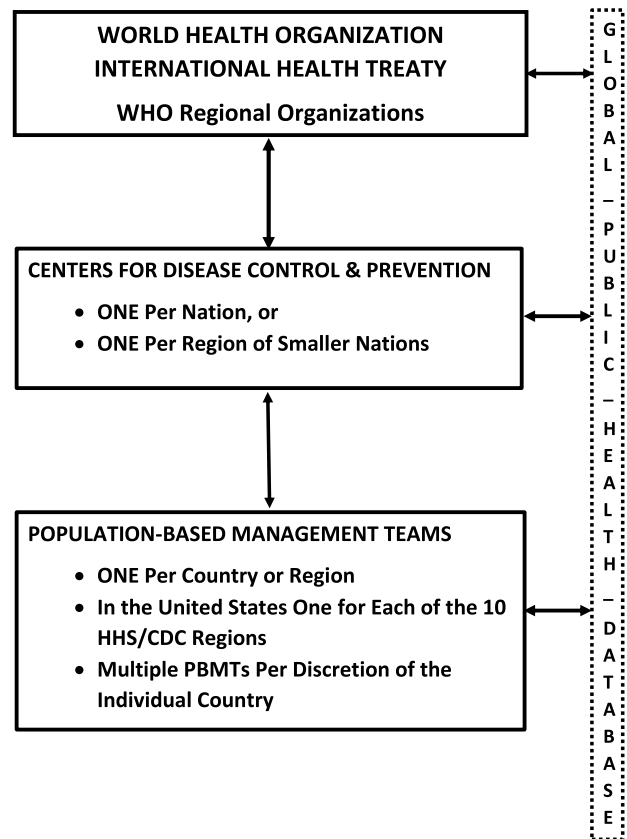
WORLD HEALTH ORGANIZATION
INTERNATIONAL HEALTH TREATY
WHO Regional Organizations

CENTERS FOR DISEASE CONTROL & PREVENTION
- ONE Per Nation, or
- ONE Per Region of Smaller Nations

POPULATION-BASED MANAGEMENT TEAMS
- ONE Per Country or Region
- In the United States One for Each of the 10 HHS/CDC Regions
- Multiple PBMTs Per Discretion of the Individual Country

GLOBAL – PUBLIC – HEALTH – DATABASE